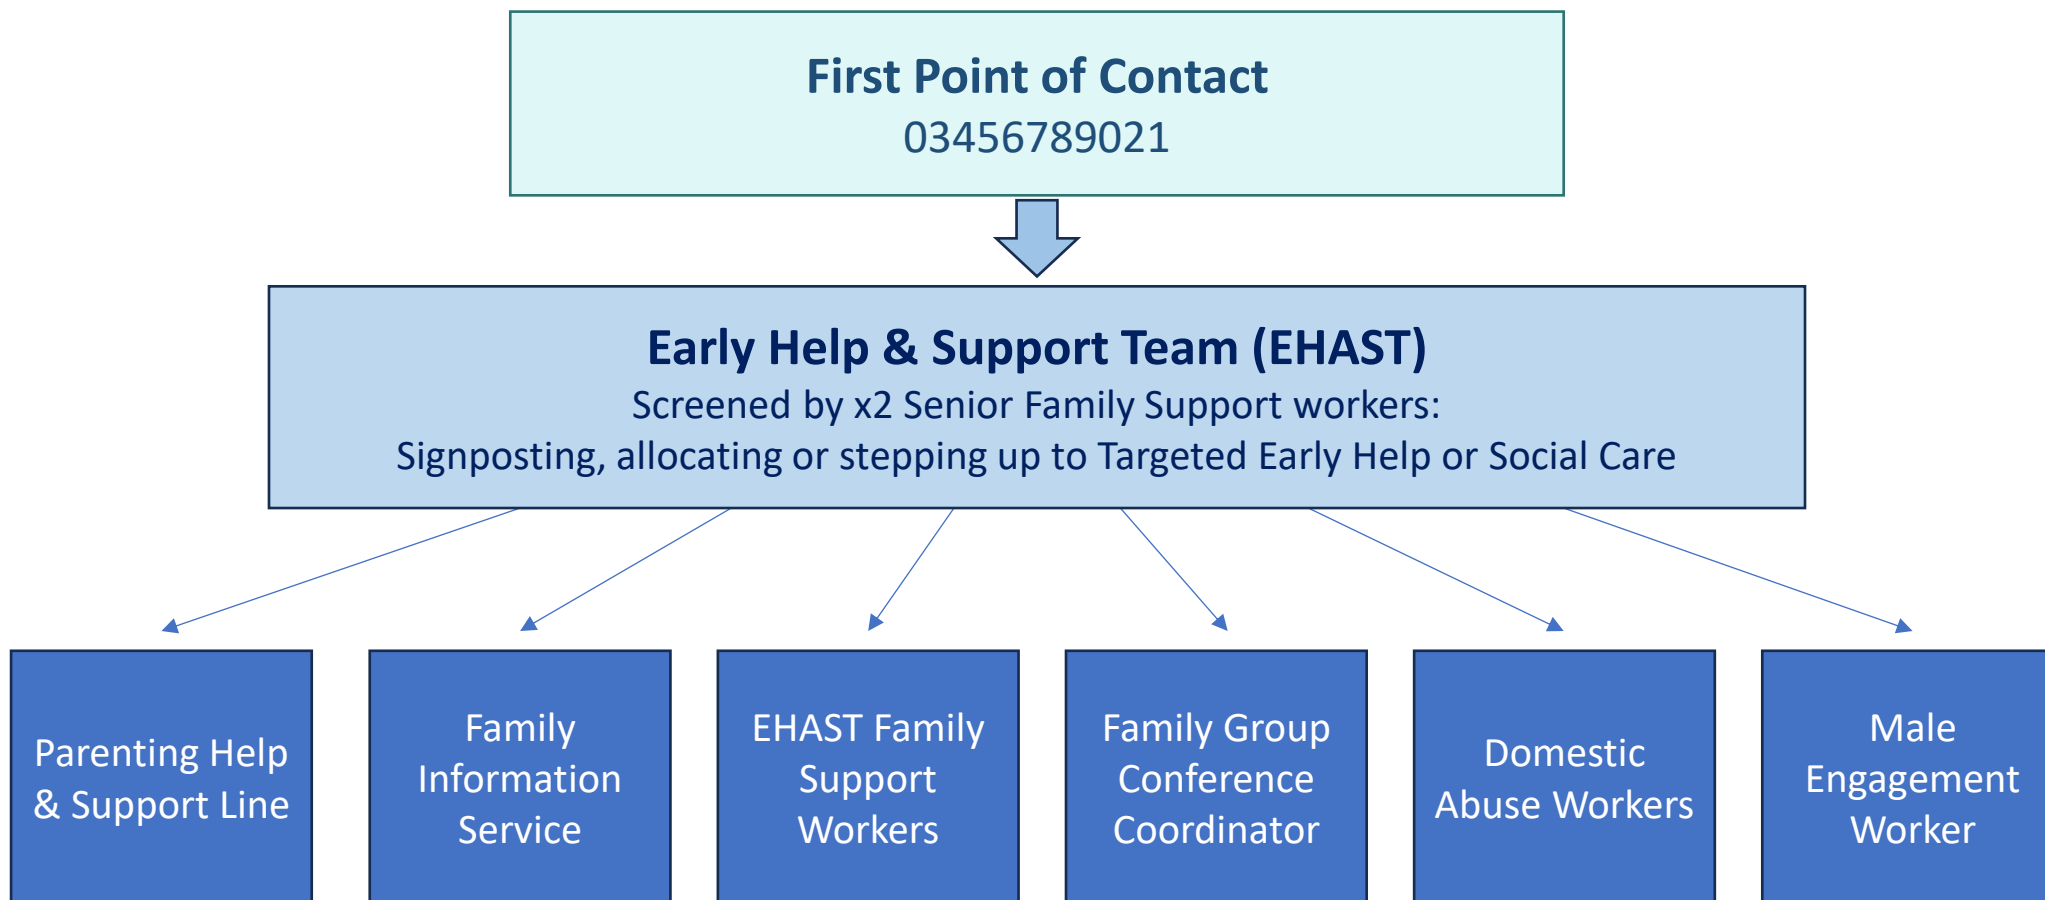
First Point of Contact
03456789021

Early Help & Support Team (EHAST)
Screened by x2 Senior Family Support workers:
Signposting, allocating or stepping up to Targeted Early Help or Social Care

Parenting Help & Support Line

Family Information Service

EHAST Family Support Workers

Family Group Conference Coordinator

Domestic Abuse Workers

Male Engagement Worker